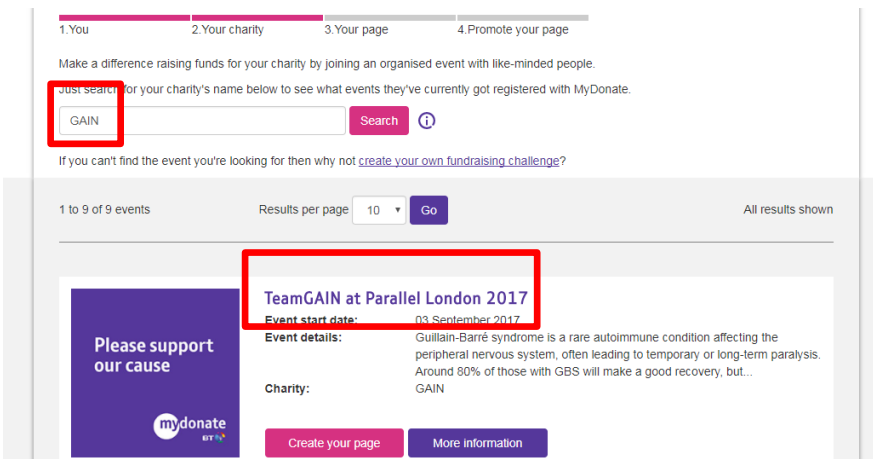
1.You 2.Your charity 3.Your page 4.Promote your page

Make a difference raising funds for your charity by joining an organised event with like-minded people.

Just search for your charity's name below to see what events they've currently got registered with MyDonate.

GAIN

Search

If you can't find the event you're looking for then why not create your own fundraising challenge?

1 to 9 of 9 events

Results per page 10 Go

All results shown

Please support our cause

mydonate BT

TeamGAIN at Parallel London 2017

Event start date: 03 September 2017

Event details: Guillain-Barré syndrome is a rare autoimmune condition affecting the peripheral nervous system, often leading to temporary or long-term paralysis. Around 80% of those with GBS will make a good recovery, but...

Charity: GAIN

Create your page

More information